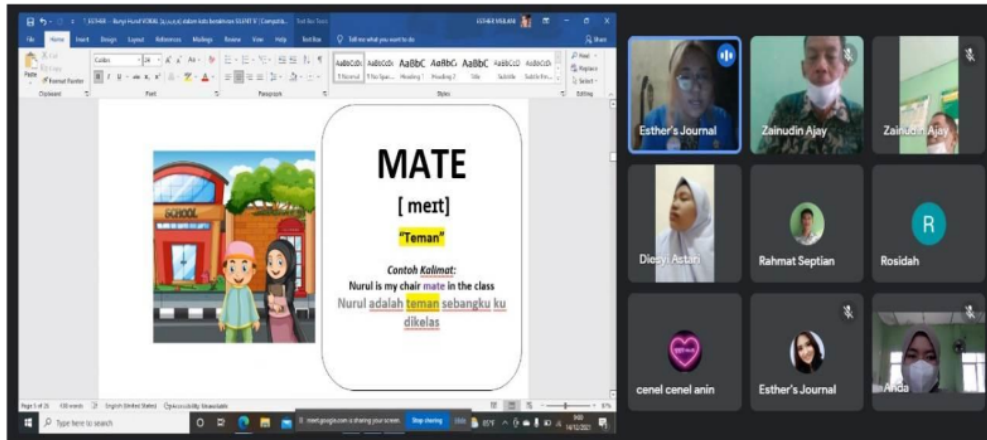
File Home Insert Design Layout References Mailings Review View Help Text Box Tell me what you want to do

Paste Clipboard Font Paragraph Styles Editing

AaBbCcDc AaBbCcDc AaBbC AaBbCc AaBbC AaBbCcD AaBbCcD
Normal No Spac... Heading 1 Heading 2 Title Subtitle Subtle Em...

SCHOOL

MATE

[ meɪt]

"Teman"

Contoh Kalimat:
Nurul is my chair mate in the class
Nurul adalah teman sebangku ku dikelas

English (United States)

Type here to search

meet.google.com is sharing your screen. Stop sharing Hide

Esther's Journal
Zainudin Ajay
Zainudin Ajay
Diesyi Astari
Rahmat Septian
R
Rosidah
cenel cenel anin
Esther's Journal
Anda